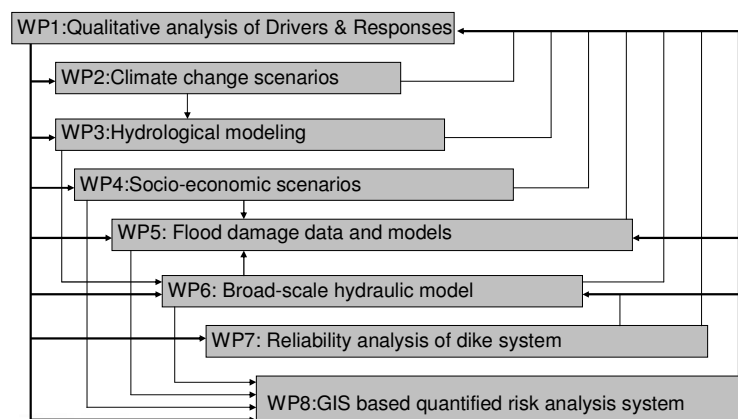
WP1:Qualitative analysis of Drivers & Responses

WP2:Climate change scenarios

WP3:Hydrological modeling

WP4:Socio-economic scenarios

WP5: Flood damage data and models

WP6: Broad-scale hydraulic model

WP7: Reliability analysis of dike system

WP8:GIS based quantified risk analysis system